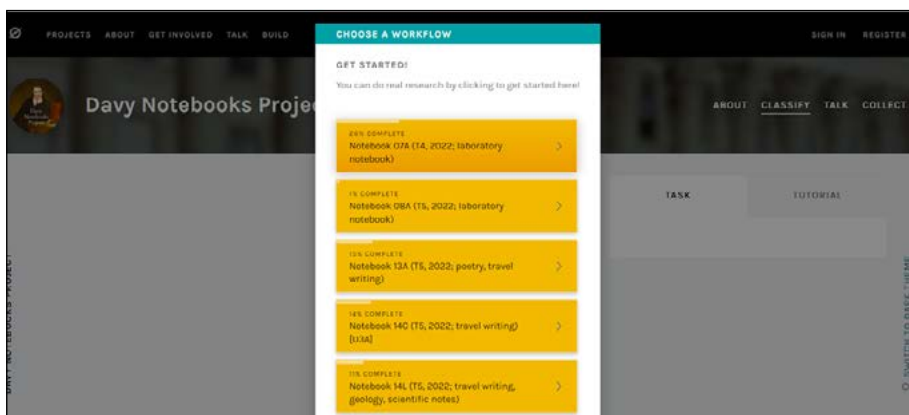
PROJECTS ABOUT GET INVOLVED TALK BUILD

SIGN IN REGISTER

Davy Notebooks Proje

ABOUT CLASSIFY TALK COLLECT

CHOOSE A WORKFLOW

GET STARTED!

You can do real research by clicking to get started here!

20% COMPLETE
Notebook 07A (T4, 2022; laboratory notebook) >

1% COMPLETE
Notebook 08A (T5, 2022; laboratory notebook) >

13% COMPLETE
Notebook 13A (T5, 2022; poetry, travel writing) >

18% COMPLETE
Notebook 14C (T5, 2022; travel writing) [13A] >

11% COMPLETE
Notebook 14L (T5, 2022; travel writing, geology, scientific notes) >

TASK

TUTORIAL

DAVY NOTEBOOKS PROJECT

SWITCH TO DARK THEME